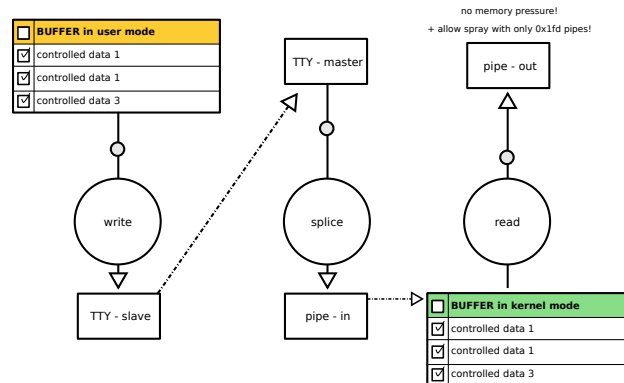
BUFFER in user mode
controlled data 1
controlled data 1
controlled data 3

no memory pressure!
+ allow spray with only 0x1fd pipes!

TTY - master

pipe - out

write

splice

read

TTY - slave

pipe - in

BUFFER in kernel mode
controlled data 1
controlled data 1
controlled data 3